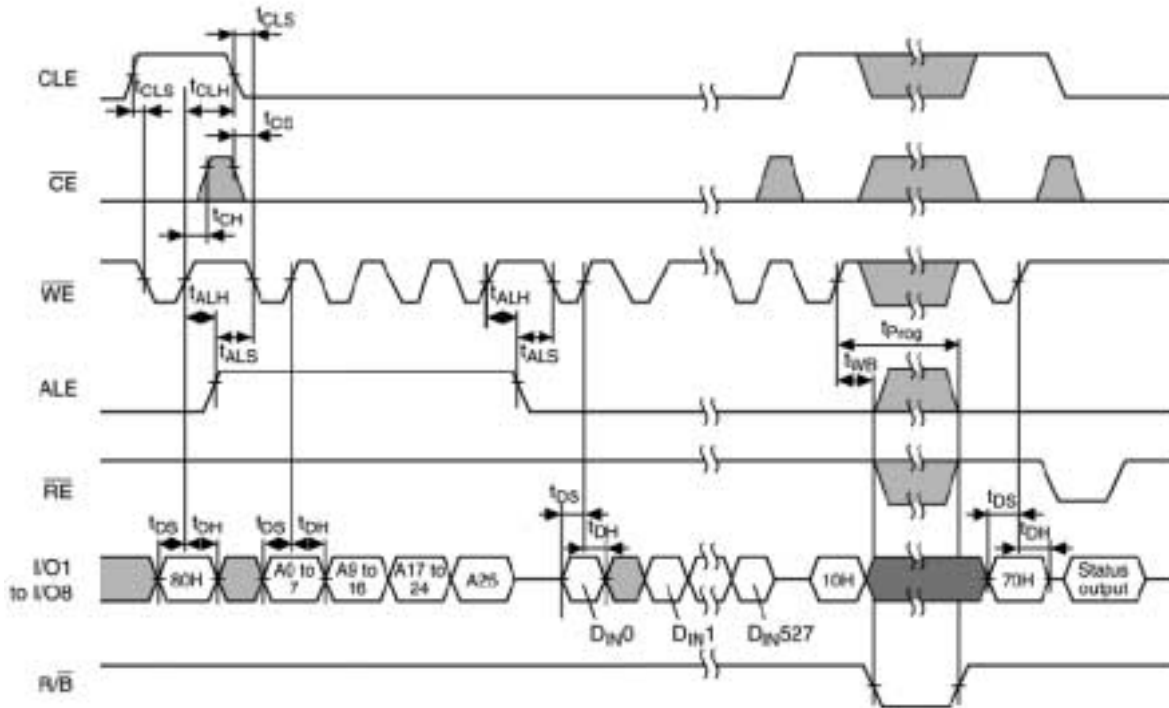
$t_{CLS}$

CLE

$t_{CLS}$ $t_{CLH}$

$t_{DS}$

$\overline{CE}$

$t_{CH}$

$\overline{WE}$

$t_{ALH}$

$t_{ALS}$

$t_{ALH}$

$t_{ALS}$

$t_{Prog}$

$t_{WB}$

ALE

$\overline{RE}$

$t_{DS}$ $t_{DH}$ $t_{DS}$ $t_{DH}$

$t_{DS}$

$t_{DH}$

$t_{DS}$

$t_{DH}$

I/O1 to I/O8

80H

A0 to 7

A9 to 16

A17 to 24

A25

10H

70H

Status output

$D_{IN}0$ $D_{IN}1$ $D_{IN}527$

R/$\overline{B}$